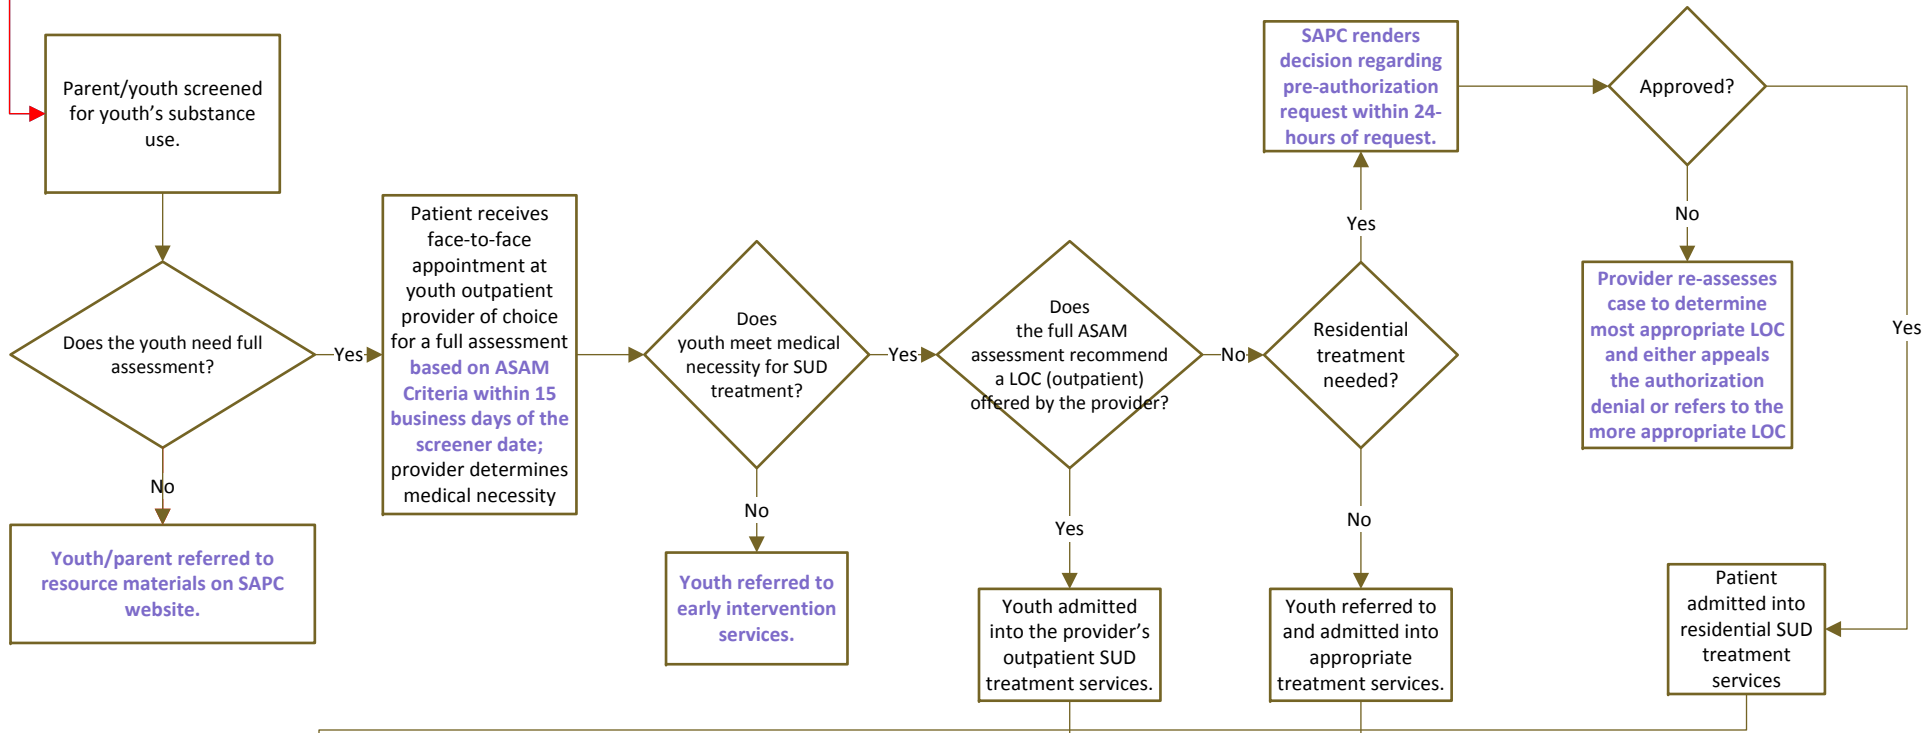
Parent/youth screened for youth's substance use.

Does the youth need full assessment?

Yes

No

Youth/parent referred to resource materials on SAPC website.

Patient receives face-to-face appointment at youth outpatient provider of choice for a full assessment based on ASAM Criteria within 15 business days of the screener date; provider determines medical necessity

Does youth meet medical necessity for SUD treatment?

Yes

No

Youth referred to early intervention services.

Does the full ASAM assessment recommend a LOC (outpatient) offered by the provider?

No

Yes

Youth admitted into the provider's outpatient SUD treatment services.

Residential treatment needed?

Yes

No

Youth referred to and admitted into appropriate treatment services.

SAPC renders decision regarding pre-authorization request within 24-hours of request.

Approved?

No

Yes

Provider re-assesses case to determine most appropriate LOC and either appeals the authorization denial or refers to the more appropriate LOC

Patient admitted into residential SUD treatment services